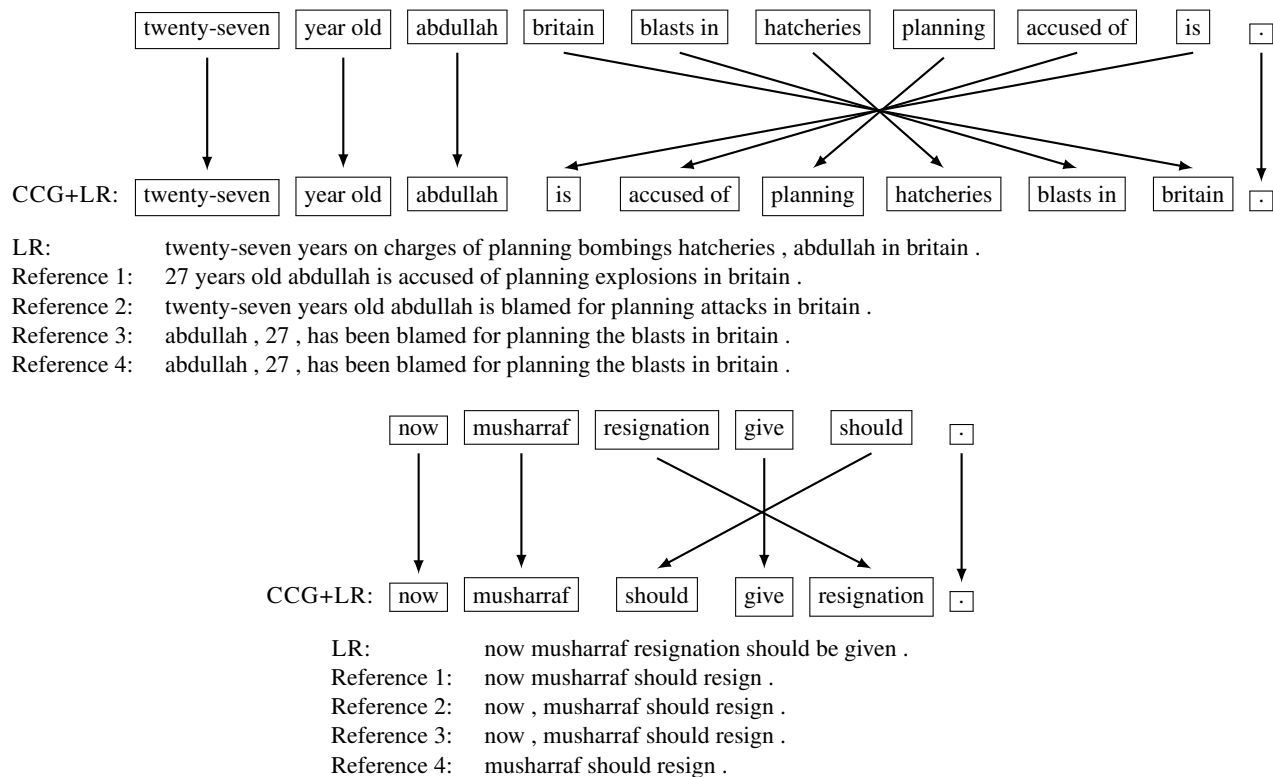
twenty-seven year old abdullah britain blasts in hatcheries planning accused of is .

CCG+LR: twenty-seven year old abdullah is accused of planning hatcheries blasts in britain .

LR: twenty-seven years on charges of planning bombings hatcheries , abdullah in britain .
Reference 1: 27 years old abdullah is accused of planning explosions in britain .
Reference 2: twenty-seven years old abdullah is blamed for planning attacks in britain .
Reference 3: abdullah , 27 , has been blamed for planning the blasts in britain .
Reference 4: abdullah , 27 , has been blamed for planning the blasts in britain .

now musharraf resignation give should .

CCG+LR: now musharraf should give resignation .

LR: now musharraf resignation should be given .
Reference 1: now musharraf should resign .
Reference 2: now , musharraf should resign .
Reference 3: now , musharraf should resign .
Reference 4: musharraf should resign .